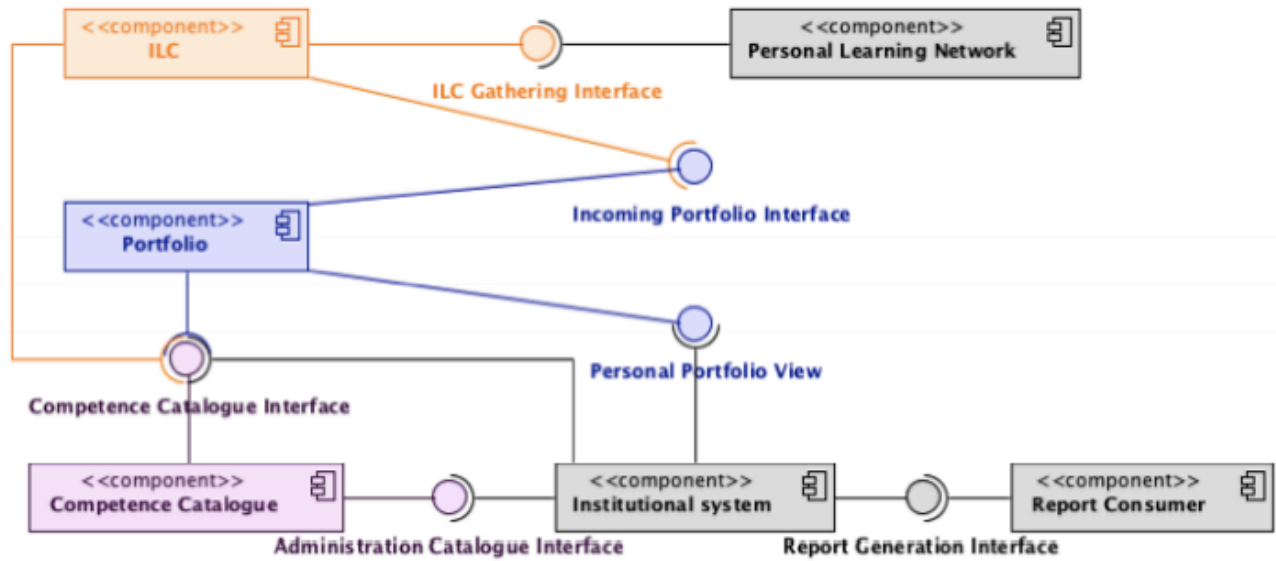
<<component>>
ILC

<<component>>
Personal Learning Network

ILC Gathering Interface

Incoming Portfolio Interface

<<component>>
Portfolio

Personal Portfolio View

Competence Catalogue Interface

<<component>>
Competence Catalogue

<<component>>
Institutional system

<<component>>
Report Consumer

Administration Catalogue Interface

Report Generation Interface